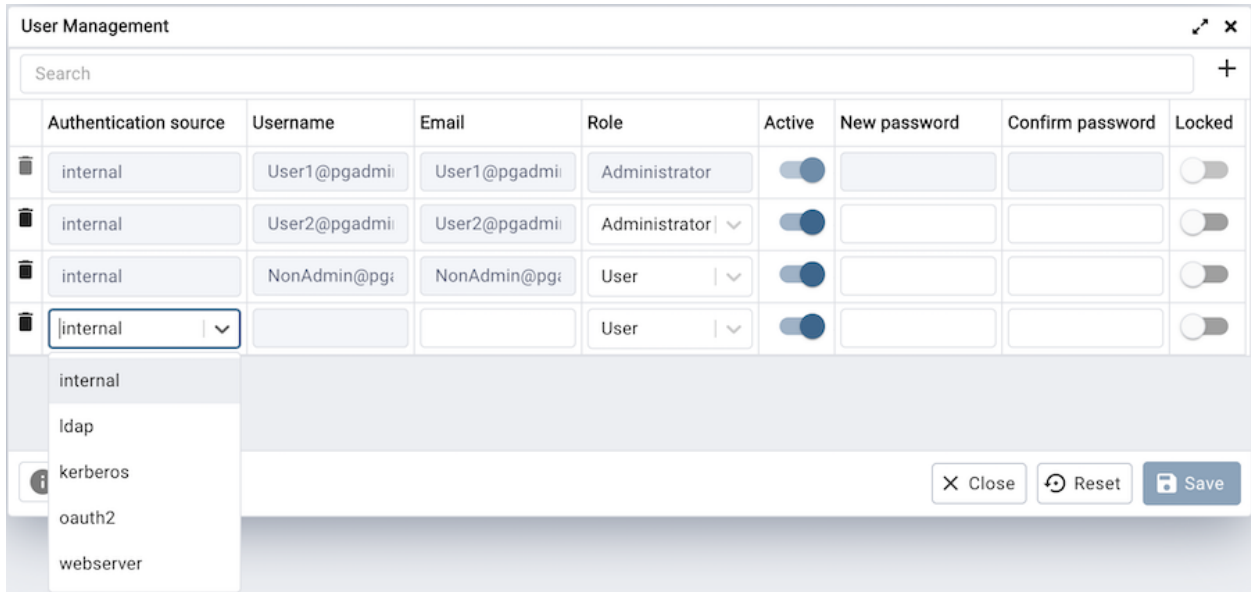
User Management

Search

+

| | Authentication source | Username | Email | Role | Active | New password | Confirm password | Locked |
|---|---|---|---|---|---|---|---|---|
| | internal | User1@pgadmi | User1@pgadmi | Administrator | | | | |
| | internal | User2@pgadmi | User2@pgadmi | Administrator | | | | |
| | internal | NonAdmin@pg | NonAdmin@pg | User | | | | |
| | internal | | | User | | | | |

internal
ldap
kerberos
oauth2
webserver

Close
Reset
Save